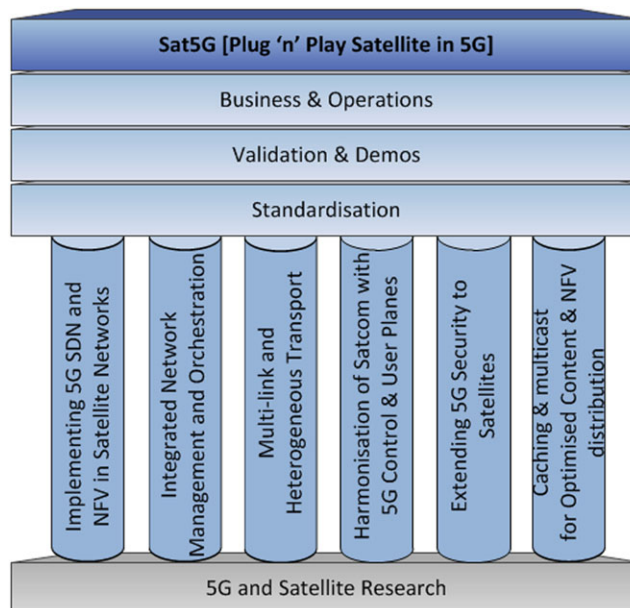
Sat5G [Plug 'n' Play Satellite in 5G]

Business & Operations

Validation & Demos

Standardisation

Implementing 5G SDN and NFV in Satellite Networks

Integrated Network Management and Orchestration

Multi-link and Heterogeneous Transport

Harmonisation of Satcom with 5G Control & User Planes

Extending 5G Security to Satellites

Caching & multicast for Optimised Content & NFV distribution

5G and Satellite Research